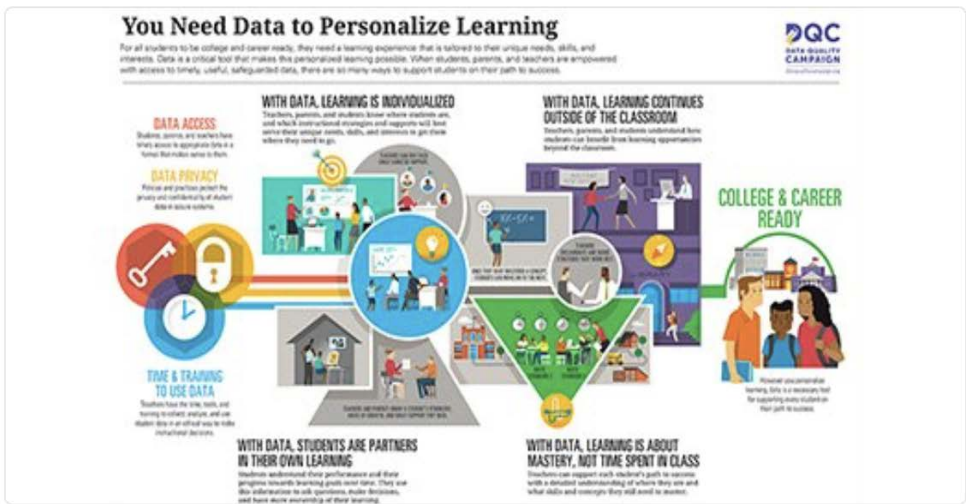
You Need Data to Personalize Learning

For all students to be college and career ready, they need a learning experience that is tailored to their unique needs, skills, and interests. Data is a critical tool that makes this personalized learning possible. When students, parents, and teachers are empowered with access to timely, useful, safeguarded data, there are so many ways to support students on their path to success.

DQC DATA QUALITY CAMPAIGN

DATA ACCESS
Students, parents, and teachers have timely access to appropriate data in a format that makes sense to them.

DATA PRIVACY
Policies and practices protect the privacy and confidentiality of student data in secure systems.

TIME & TRAINING TO USE DATA
Teachers have the time, tools, and training to collect, analyze, and use student data in an ethical way to make instructional decisions.

WITH DATA, LEARNING IS INDIVIDUALIZED
Teachers, parents, and students know where students are, and which instructional strategies and supports will best serve their unique needs, skills, and interests to get them where they need to go.

WITH DATA, LEARNING CONTINUES OUTSIDE OF THE CLASSROOM
Teachers, parents, and students understand how students can benefit from learning opportunities beyond the classroom.

COLLEGE & CAREER READY

WITH DATA, STUDENTS ARE PARTNERS IN THEIR OWN LEARNING
Students understand their performance and their progress towards learning goals over time. They use this information to ask questions, make decisions, and have more ownership of their learning.

WITH DATA, LEARNING IS ABOUT MASTERY, NOT TIME SPENT IN CLASS
Teachers can support each student's path to success with a detailed understanding of where they are and what skills and concepts they still need to master.

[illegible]